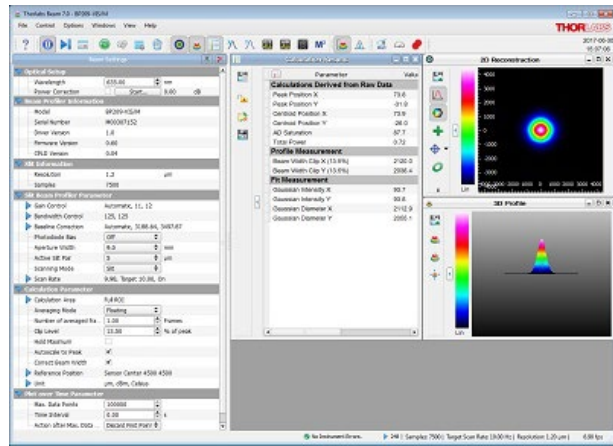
Thorlabs Beam 7.0 - BP209-VIS/M

File Control Options Windows View Help

THORLABS

2017-05-30
15:07:06

Beam Settings

Optical Setup
Wavelength 633.00 nm
Power Correction Start... 0.00 dB

Beam Profiler Information
Model BP209-VIS/M
Serial Number M00087152
Driver Version 1.6
Firmware Version 0.60
CPLD Version 0.04

Slit Information
Resolution 1.2 µm
Samples 7500

Slit Beam Profiler Parameter
Gain Control Automatic, 11, 12
Bandwidth Control 125, 125
Baseline Correction Automatic, 3186.64, 3497.67
Photodiode Bias Off
Aperture Width 9.0 mm
Active Slit Pair 3 µm
Scanning Mode Slit
Scan Rate 9.90, Target: 10.00, On

Calculation Parameter
Calculation Area Full ROI
Averaging Mode Floating
Number of averaged Sc... 1.00 Frames
Clip Level 13.50 % of peak
Hold Maximum
Autoscale to Peak
Correct Beam Width
Reference Position Sensor Center 4500 4500
Unit µm, dBm, Celsius

Plot over Time Parameter
Max. Data Points 100000
Time Interval 0.00 s
Action after Max. Data Discard First Point

Calculation Results

Parameter Value
Calculations Derived from Raw Data
Peak Position X 73.6
Peak Position Y -31.0
Centroid Position X 73.9
Centroid Position Y -28.0
AD Saturation 37.7
Total Power 0.72
Profile Measurement
Beam Width Clip X (13.5%) 2120.0
Beam Width Clip Y (13.5%) 2006.4
Fit Measurement
Gaussian Intensity X 99.7
Gaussian Intensity Y 99.8
Gaussian Diameter X 2112.9
Gaussian Diameter Y 2000.1

2D Reconstruction

3D Profile

No Instrument Errors.
Samples: 7500 | Target Scan Rate 10.00 Hz | Resolution 1.20 µm | 6.80 fps